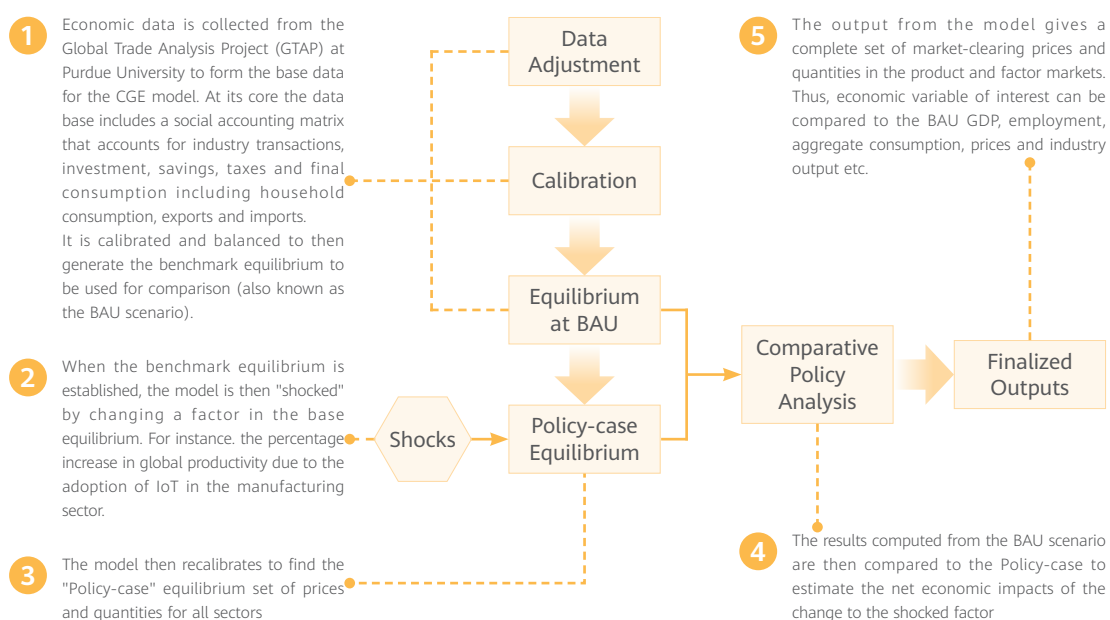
1

Economic data is collected from the Global Trade Analysis Project (GTAP) at Purdue University to form the base data for the CGE model. At its core the data base includes a social accounting matrix that accounts for industry transactions, investment, savings, taxes and final consumption including household consumption, exports and imports.
It is calibrated and balanced to then generate the benchmark equilibrium to be used for comparison (also known as the BAU scenario).

2

When the benchmark equilibrium is established, the model is then "shocked" by changing a factor in the base equilibrium. For instance. the percentage increase in global productivity due to the adoption of IoT in the manufacturing sector.

3

The model then recalibrates to find the "Policy-case" equilibrium set of prices and quantities for all sectors

Data Adjustment

Calibration

Equilibrium at BAU

Shocks

Policy-case Equilibrium

Comparative Policy Analysis

Finalized Outputs

5

The output from the model gives a complete set of market-clearing prices and quantities in the product and factor markets. Thus, economic variable of interest can be compared to the BAU GDP, employment, aggregate consumption, prices and industry output etc.

4

The results computed from the BAU scenario are then compared to the Policy-case to estimate the net economic impacts of the change to the shocked factor